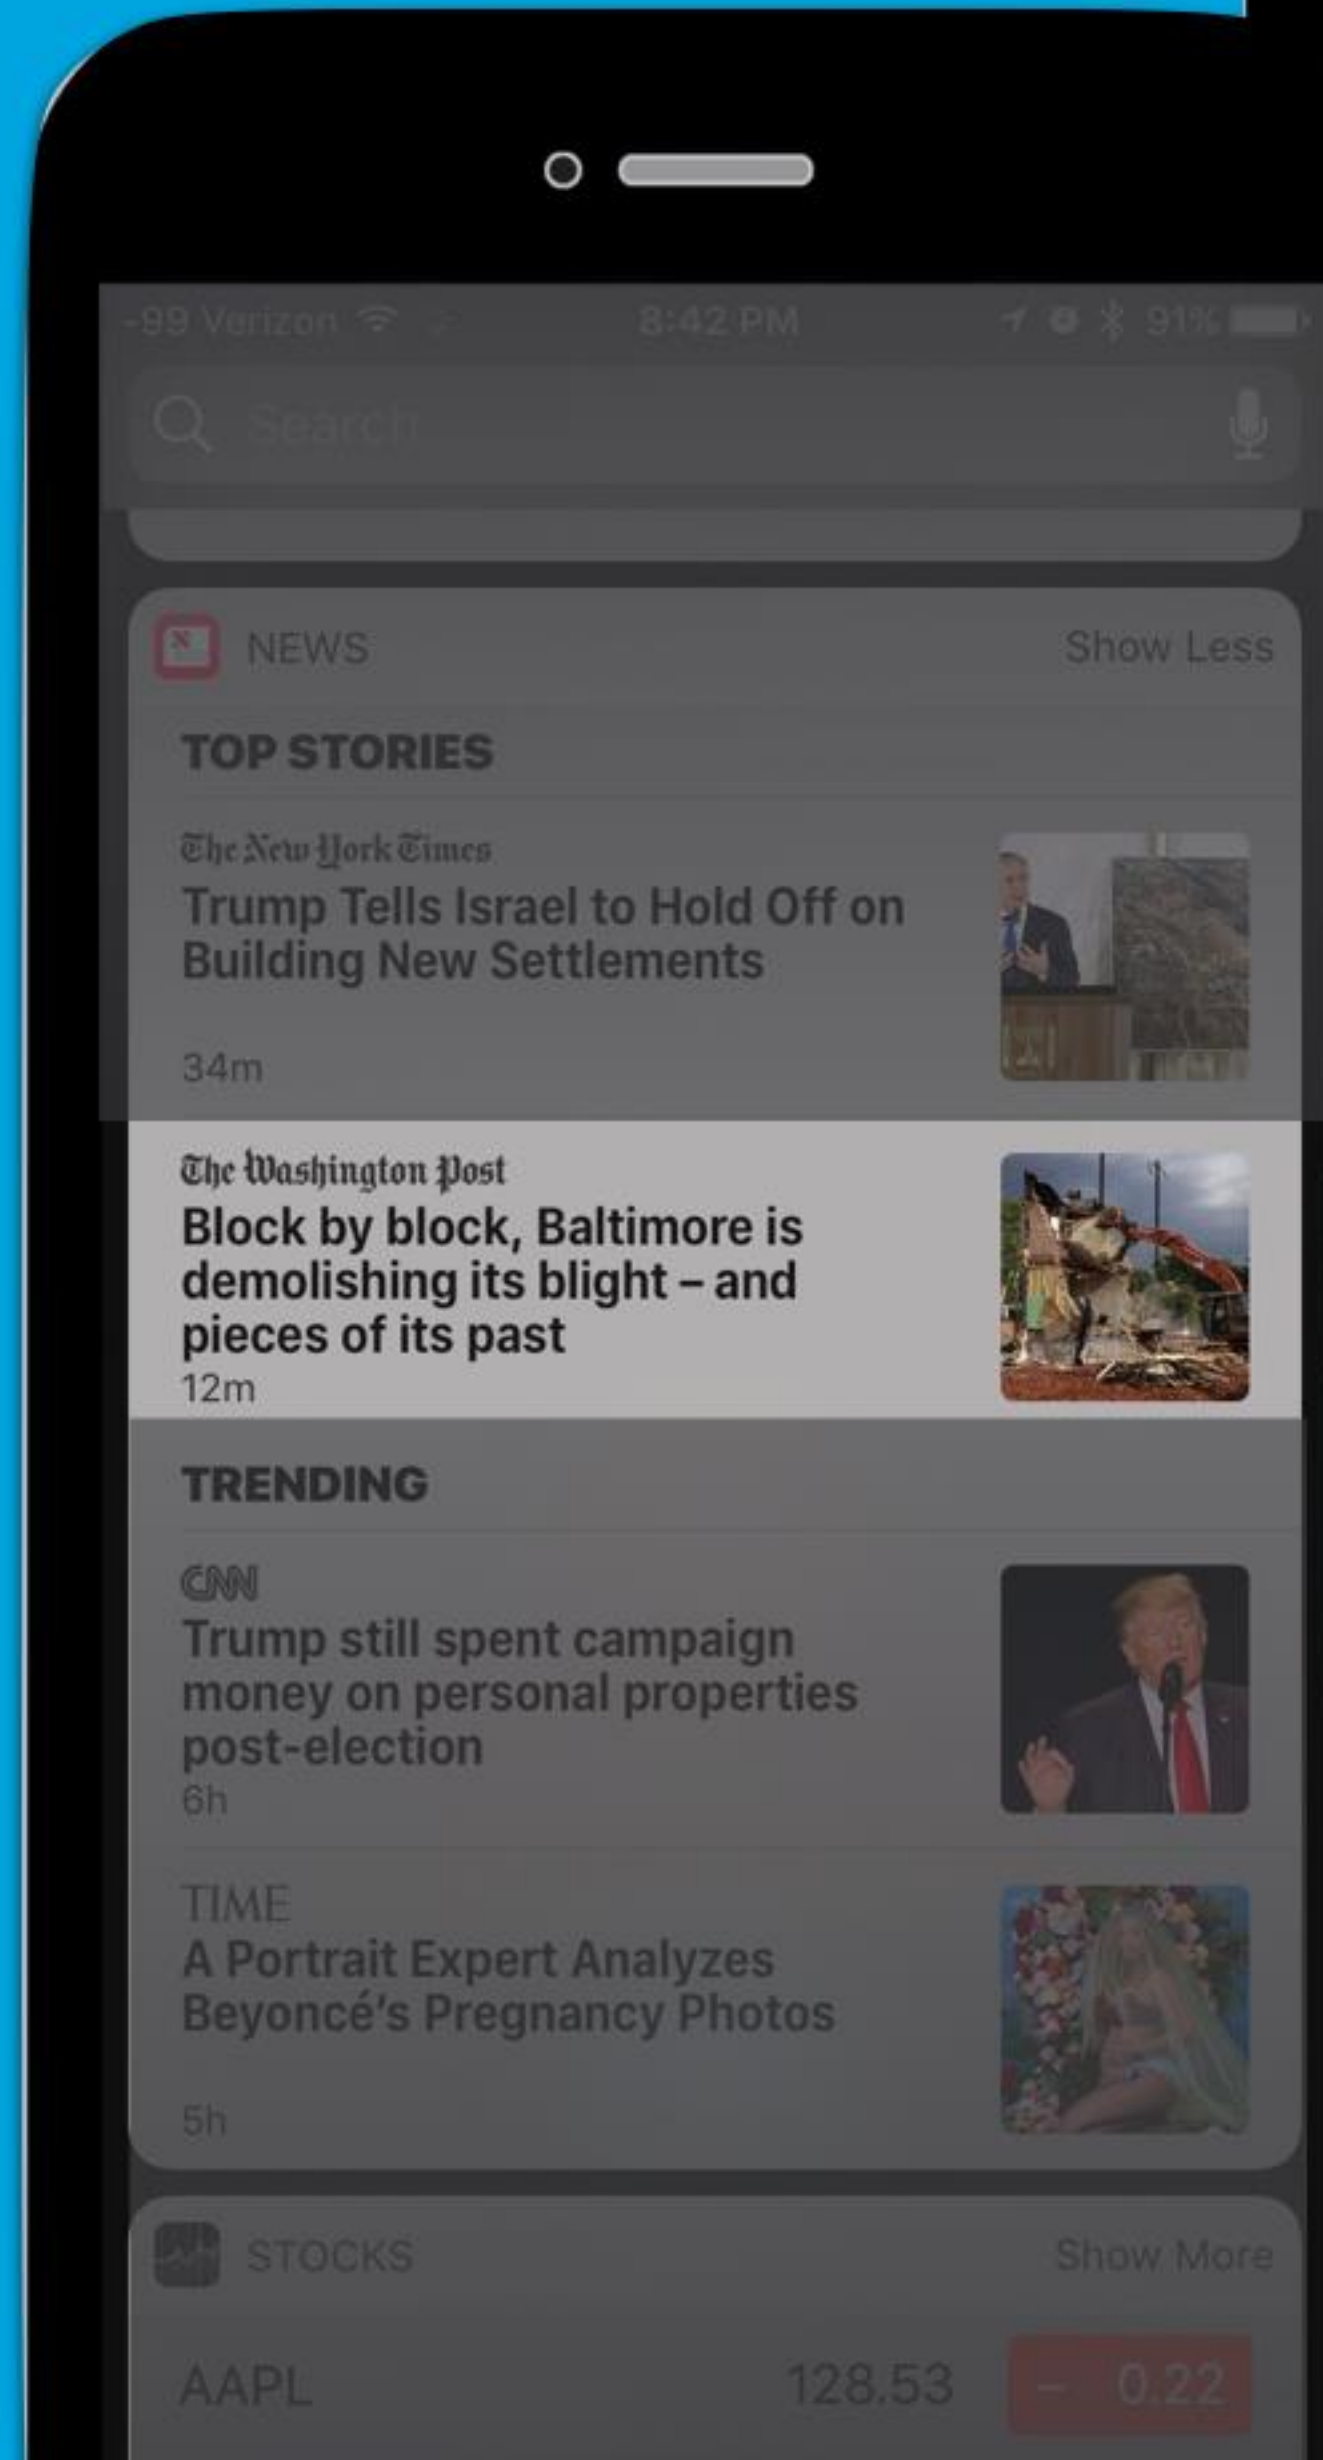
-99 Verizon 8:42 PM 91%

Search

NEWS Show Less

TOP STORIES

The New York Times
Trump Tells Israel to Hold Off on Building New Settlements

34m

The Washington Post
Block by block, Baltimore is demolishing its blight – and pieces of its past
12m

TRENDING

CNN
Trump still spent campaign money on personal properties post-election
6h

TIME
A Portrait Expert Analyzes Beyoncé's Pregnancy Photos

5h

STOCKS Show More

AAPL 128.53 − 0.22